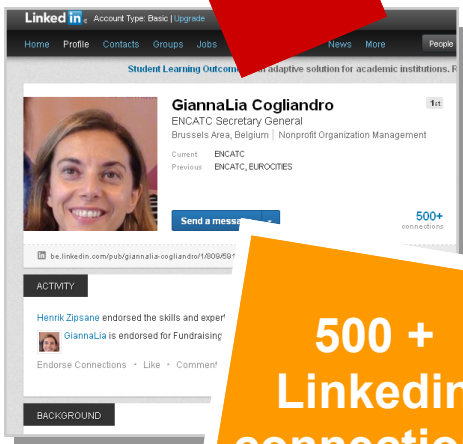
LinkedIn Account Type: Basic | Upgrade

Home Profile Contacts Groups Jobs News More People

Student Learning Outcome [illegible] adaptive solution for academic institutions. R

GiannaLia Cogliandro 1st
ENCATC Secretary General
Brussels Area, Belgium | Nonprofit Organization Management

Current ENCATC
Previous ENCATC, EUROCITIES

Send a messa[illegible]

500+ connections

be.linkedin.com/pub/giannalia-cogliandro/1/809/591

ACTIVITY

Henrik Zipsane endorsed the skills and expert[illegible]

GiannaLia is endorsed for Fundraising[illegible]

Endorse Connections • Like • Comment

BACKGROUND

500 + Linkedin connectio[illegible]